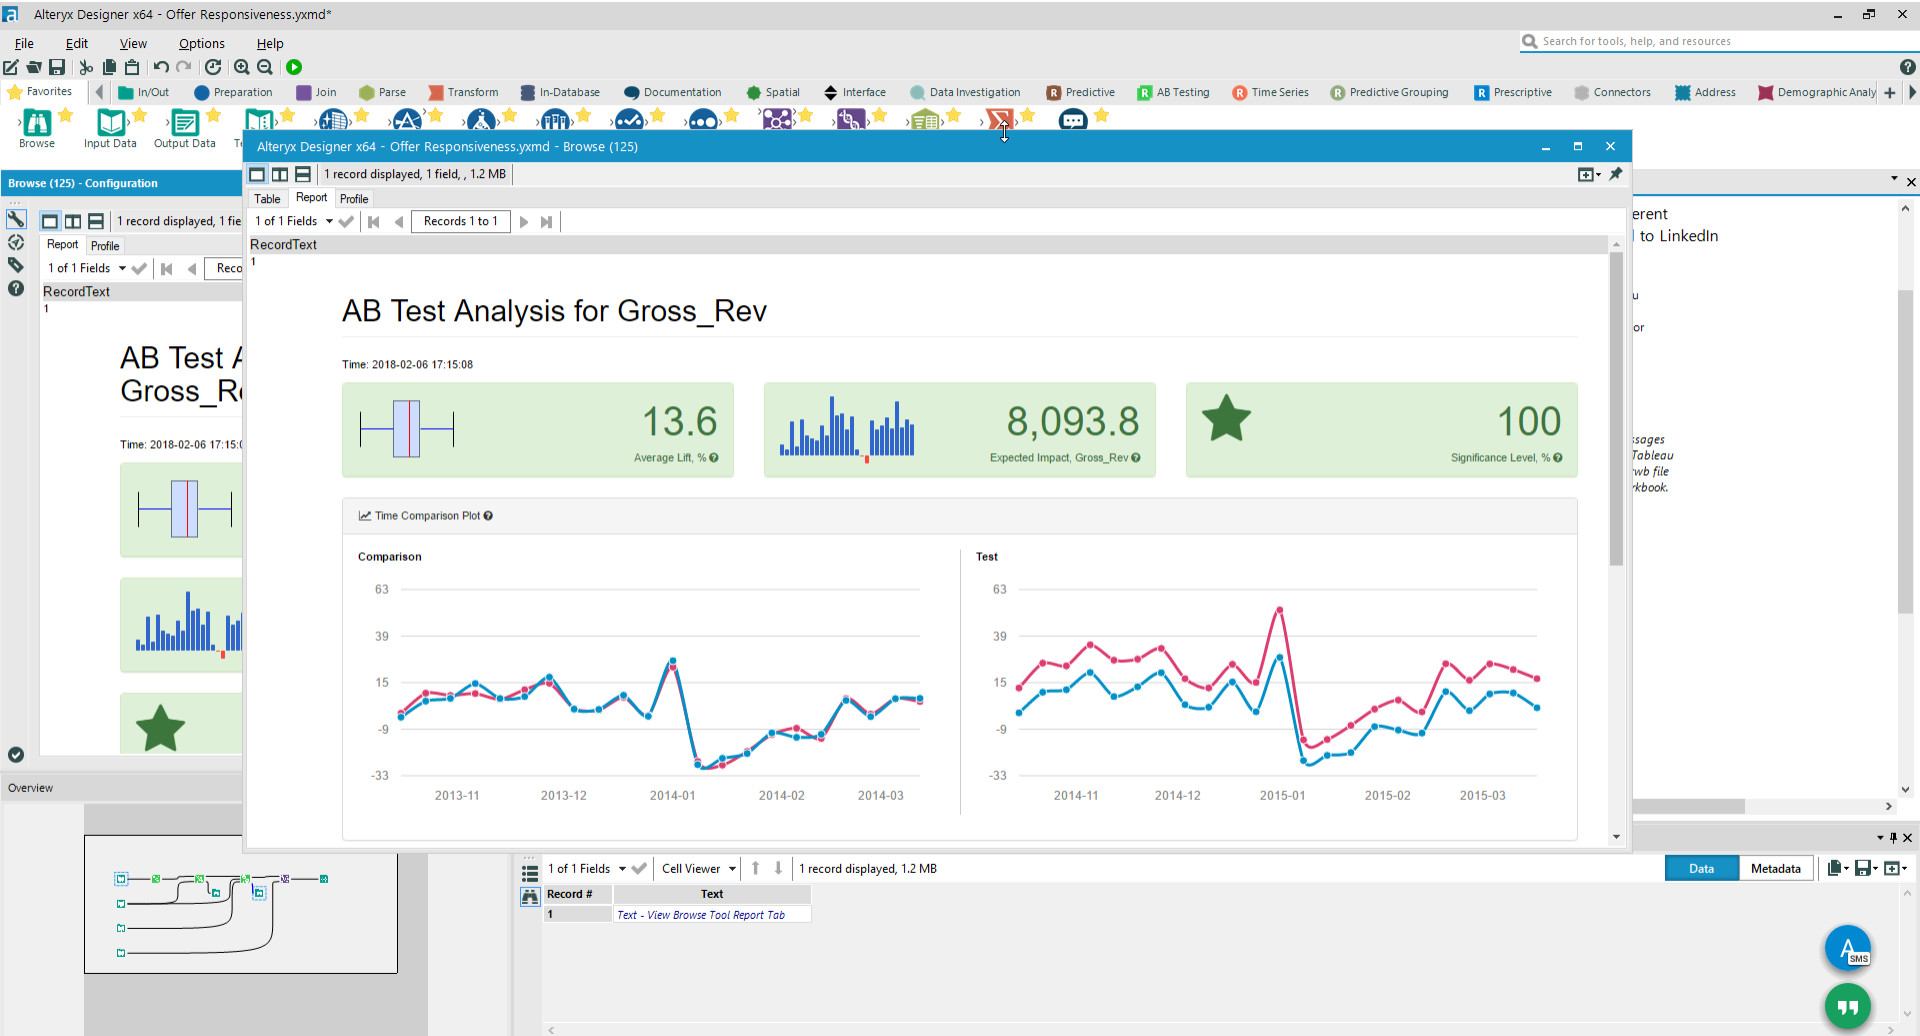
Alteryx Designer x64 - Offer Responsiveness.yxmd*

File Edit View Options Help

Search for tools, help, and resources

Favorites In/Out Preparation Join Parse Transform In-Database Documentation Spatial Interface Data Investigation Predictive AB Testing Time Series Predictive Grouping Prescriptive Connectors Address Demographic Analy

Browse Input Data Output Data

Browse (125) - Configuration

1 record displayed, 1 fie

Report Profile

1 of 1 Fields

Reco

RecordText

1

AB Test A
Gross_R

Time: 2018-02-06 17:15:(

Overview

Alteryx Designer x64 - Offer Responsiveness.yxmd - Browse (125)

1 record displayed, 1 field, , 1.2 MB

Table Report Profile

1 of 1 Fields Records 1 to 1

RecordText

1

AB Test Analysis for Gross_Rev

Time: 2018-02-06 17:15:08

13.6
Average Lift, %

8,093.8
Expected Impact, Gross_Rev

100
Significance Level, %

Time Comparison Plot

Comparison

63
39
15
-9
-33

2013-11 2013-12 2014-01 2014-02 2014-03

Test

63
39
15
-9
-33

2014-11 2014-12 2015-01 2015-02 2015-03

erent
to LinkedIn
u
or
sages
Tableau
wb file
kbook.

1 of 1 Fields Cell Viewer 1 record displayed, 1.2 MB

Data Metadata

| Record # | Text |
|---|---|
| 1 | Text - View Browse Tool Report Tab |

SMS